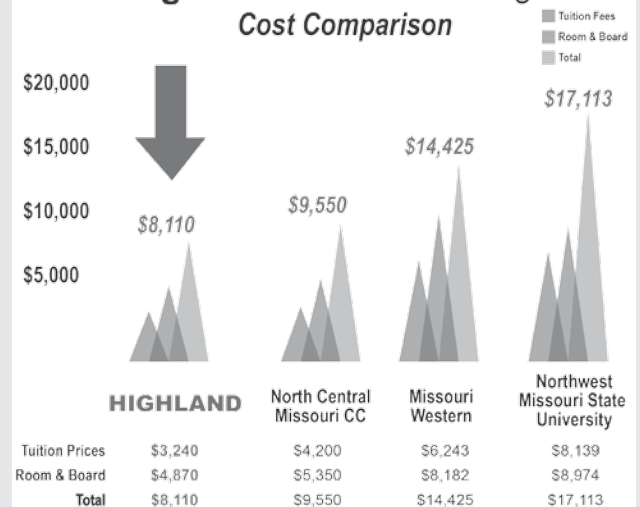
Cost Comparison

Tuition Fees
Room & Board
Total

$20,000
$15,000
$10,000
$5,000

$8,110
$9,550
$14,425
$17,113

| | HIGHLAND | North Central Missouri CC | Missouri Western | Northwest Missouri State University |
|---|---|---|---|---|
| Tuition Prices | $3,240 | $4,200 | $6,243 | $8,139 |
| Room & Board | $4,870 | $5,350 | $8,182 | $8,974 |
| Total | $8,110 | $9,550 | $14,425 | $17,113 |